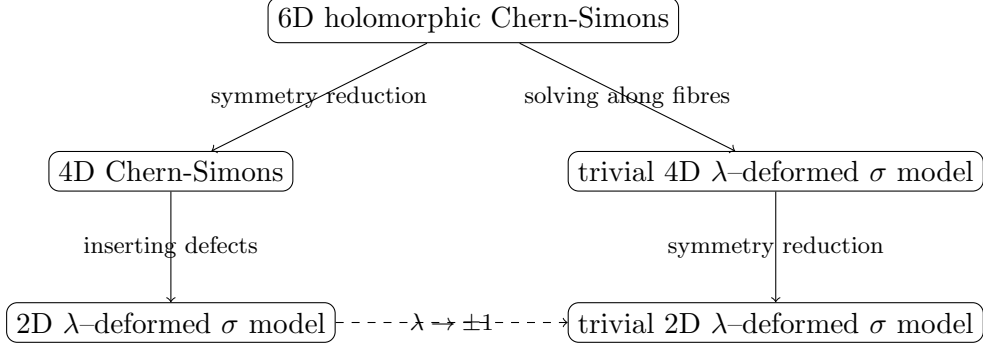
6D holomorphic Chern-Simons

symmetry reduction

solving along fibres

4D Chern-Simons

trivial 4D $\lambda$–deformed $\sigma$ model

inserting defects

symmetry reduction

2D $\lambda$–deformed $\sigma$ model

$\lambda \to \pm 1$

trivial 2D $\lambda$–deformed $\sigma$ model